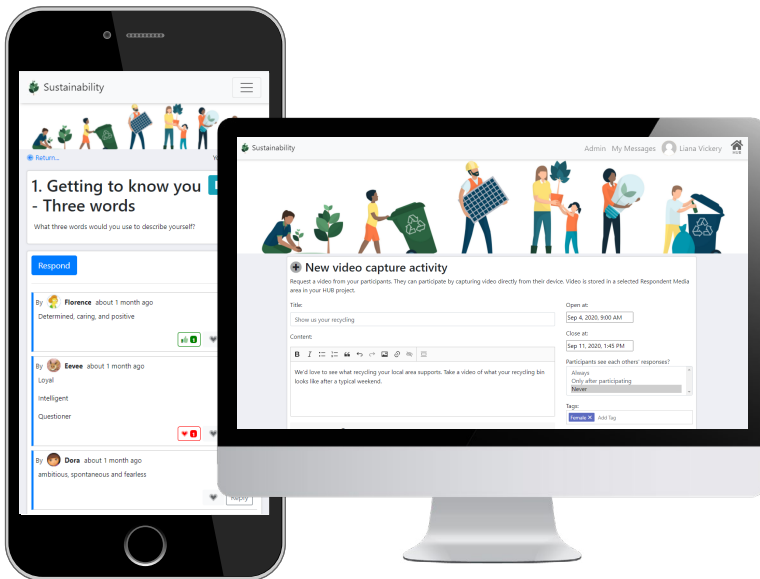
Sustainability

Return...

1. Getting to know you - Three words

What three words would you use to describe yourself?

Respond

By Florence about 1 month ago

Determined, caring, and positive

By Eevee about 1 month ago

Loyal

Intelligent

Questioner

By Dora about 1 month ago

ambitious, spontaneous and fearless

Reply

Sustainability

Admin My Messages Liana Vickery

New video capture activity

Request a video from your participants. They can participate by capturing video directly from their device. Video is stored in a selected Respondent Media area in your HUB project.

Title:

Show us your recycling

Content:

We'd love to see what recycling your local area supports. Take a video of what your recycling bin looks like after a typical weekend.

Open at:

Sep 4, 2020, 9:00 AM

Close at:

Sep 11, 2020, 1:45 PM

Participants see each others' responses?

Always

Only after participating

Never

Tags:

Female ×

Add Tag